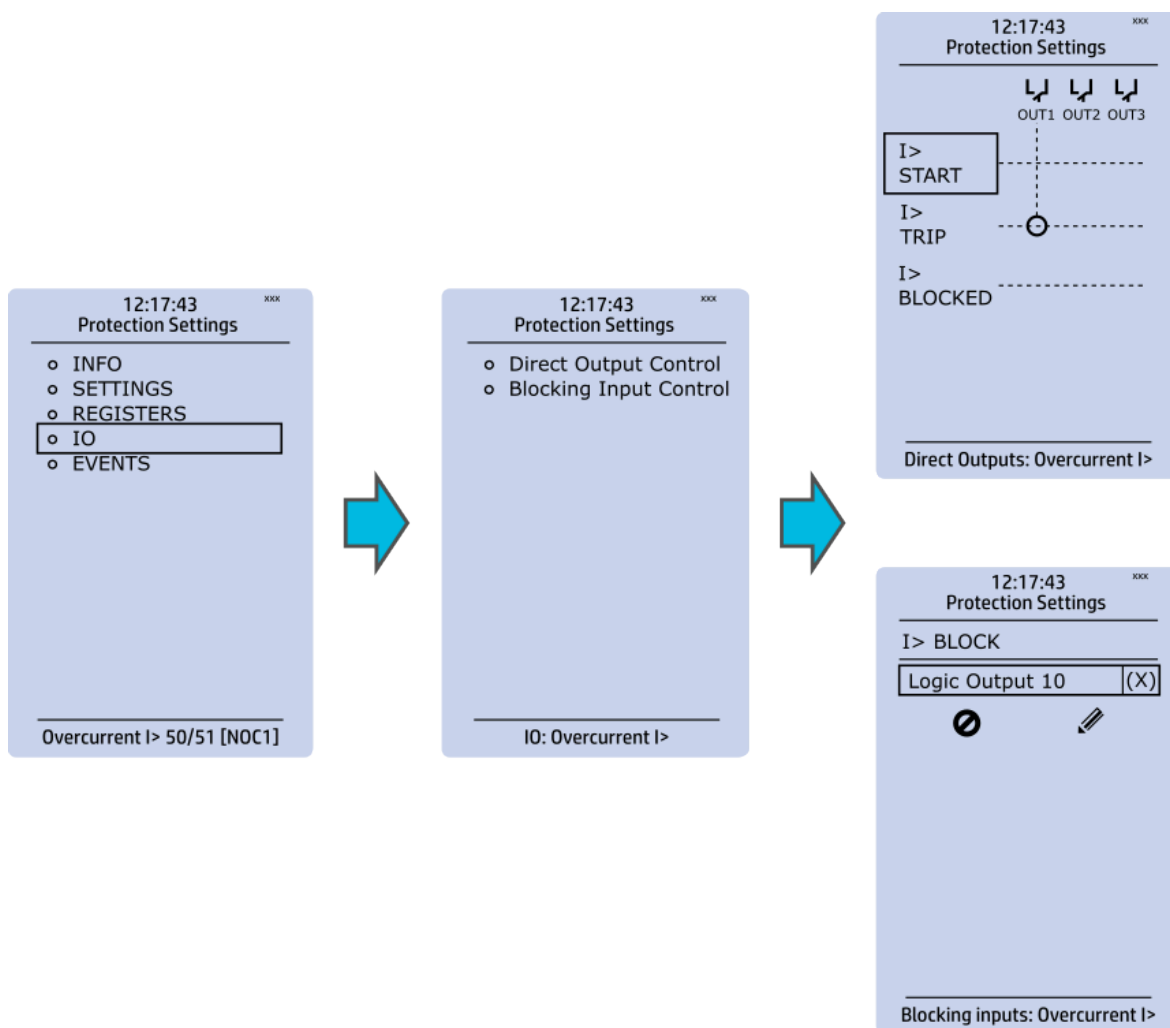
12:17:43
xxx
Protection Settings

o INFO
o SETTINGS
o REGISTERS
o IO
o EVENTS

Overcurrent I> 50/51 [NOC1]

12:17:43
xxx
Protection Settings

o Direct Output Control
o Blocking Input Control

IO: Overcurrent I>

12:17:43
xxx
Protection Settings

OUT1 OUT2 OUT3

I> START

I> TRIP

I> BLOCKED

Direct Outputs: Overcurrent I>

12:17:43
xxx
Protection Settings

I> BLOCK

Logic Output 10 (X)

Blocking inputs: Overcurrent I>